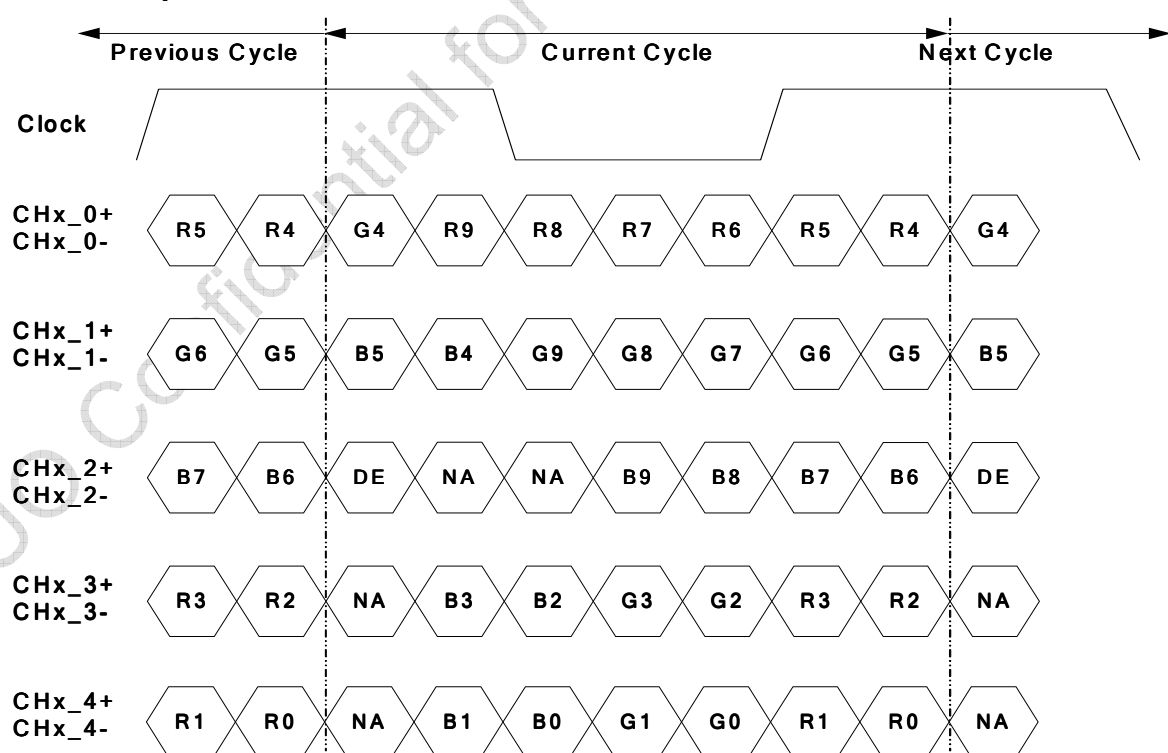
Previous Cycle

Current Cycle

Next Cycle

Clock

CHx_0+
CHx_0-

R5 R4 G4 R9 R8 R7 R6 R5 R4 G4

CHx_1+
CHx_1-

G6 G5 B5 B4 G9 G8 G7 G6 G5 B5

CHx_2+
CHx_2-

B7 B6 DE NA NA B9 B8 B7 B6 DE

CHx_3+
CHx_3-

R3 R2 NA B3 B2 G3 G2 R3 R2 NA

CHx_4+
CHx_4-

R1 R0 NA B1 B0 G1 G0 R1 R0 NA